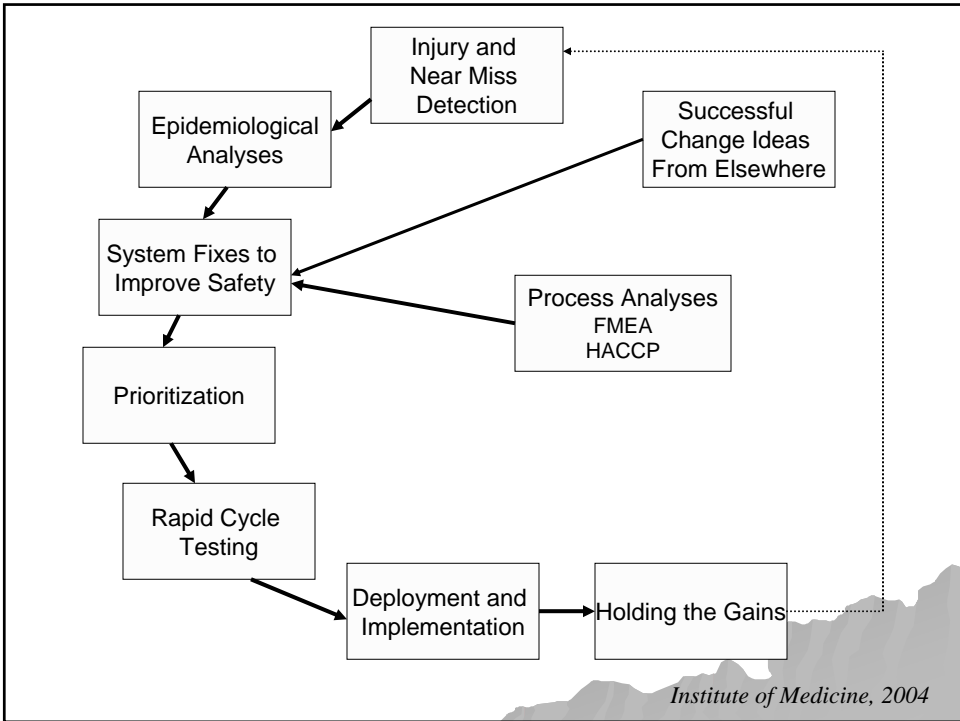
Injury and Near Miss Detection

Epidemiological Analyses

Successful Change Ideas From Elsewhere

System Fixes to Improve Safety

Process Analyses
FMEA
HACCP

Prioritization

Rapid Cycle Testing

Deployment and Implementation

Holding the Gains

Institute of Medicine, 2004